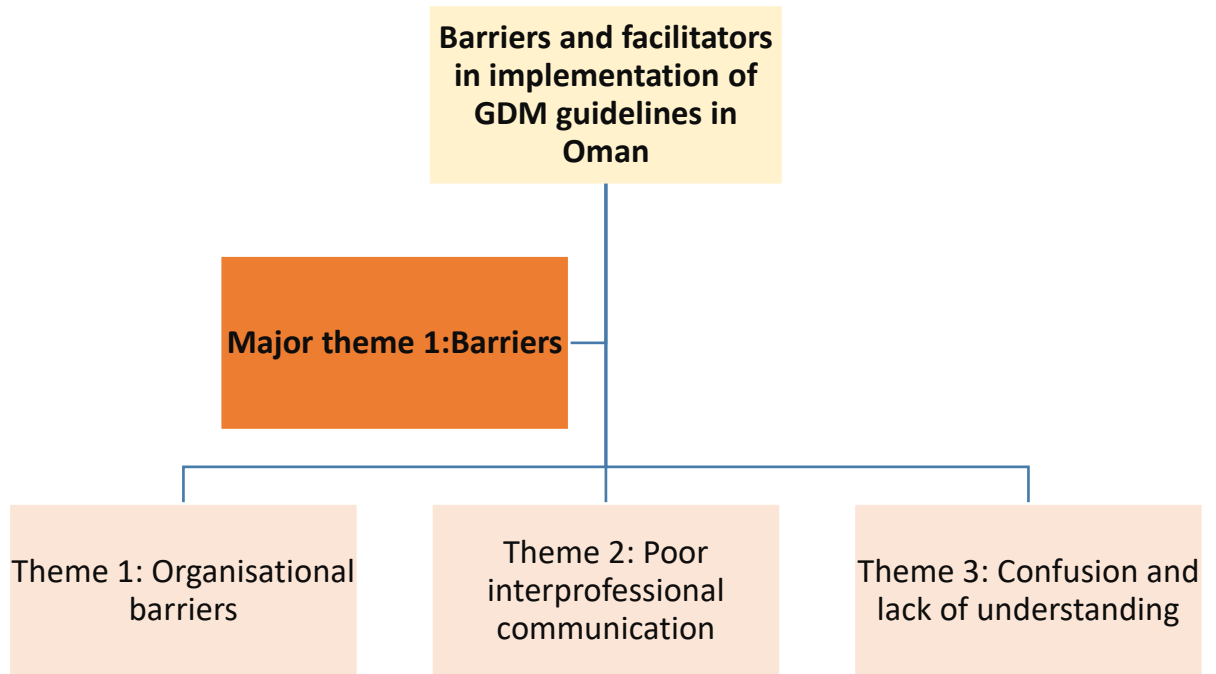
Barriers and facilitators in implementation of GDM guidelines in Oman

Major theme 1:Barriers

Theme 1: Organisational barriers

Theme 2: Poor interprofessional communication

Theme 3: Confusion and lack of understanding